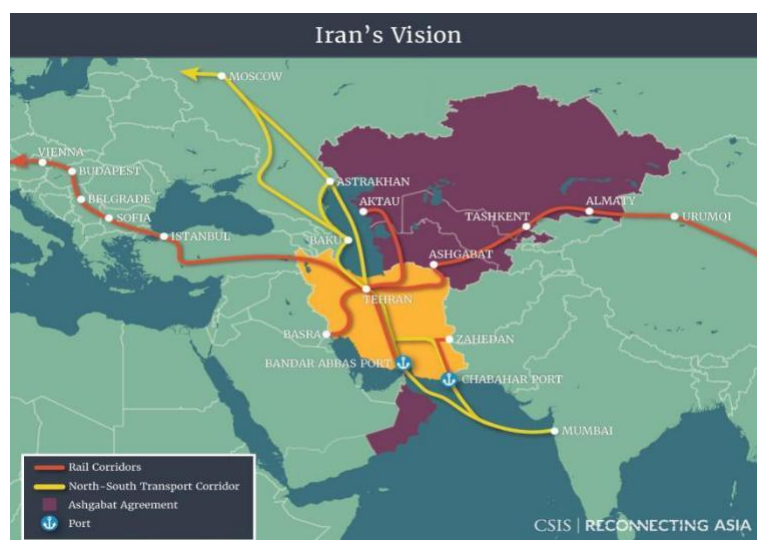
Iran's Vision

MOSCOW
VIENNA
BUDAPEST
BELGRADE
SOFIA
ISTANBUL
ASTRAKHAN
AKTAU
BAKU
TASHKENT
ALMATY
URUMQI
ASHGABAT
TEHRAN
BASRA
ZAHEDAN
BANDAR ABBAS PORT
CHABAHAR PORT
MUMBAI

Rail Corridors
North-South Transport Corridor
Ashgabat Agreement
Port

CSIS | RECONNECTING ASIA